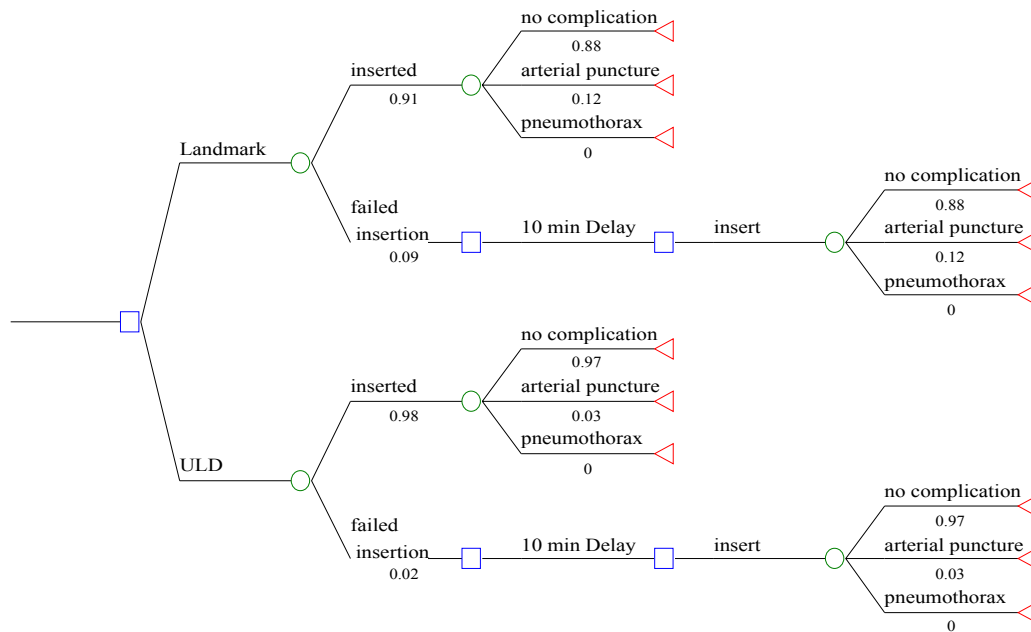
no complication
0.88
inserted
arterial puncture
0.91
0.12
pneumothorax
Landmark
0
no complication
failed
0.88
10 min Delay
insert
arterial puncture
insertion
0.09
0.12
pneumothorax
0
no complication
0.97
inserted
arterial puncture
0.98
0.03
pneumothorax
0
ULD
no complication
failed
0.97
10 min Delay
insert
arterial puncture
insertion
0.02
0.03
pneumothorax
0